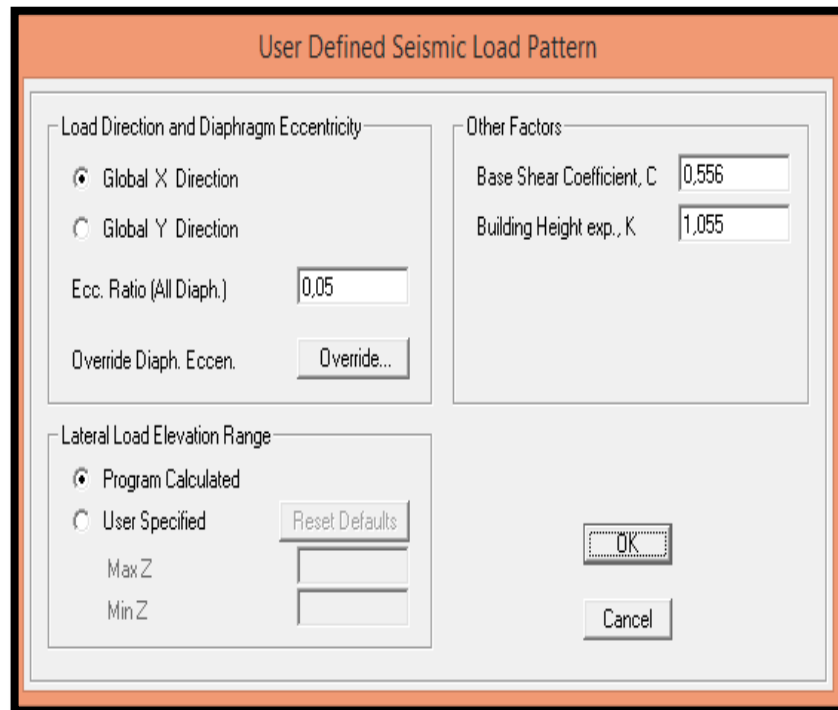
User Defined Seismic Load Pattern

Load Direction and Diaphragm Eccentricity

Global X Direction

Global Y Direction

Ecc. Ratio (All Diaph.) 0,05

Override Diaph. Eccen. Override...

Other Factors

Base Shear Coefficient, C 0,556

Building Height exp., K 1,055

Lateral Load Elevation Range

Program Calculated

User Specified Reset Defaults

Max Z

Min Z

OK

Cancel